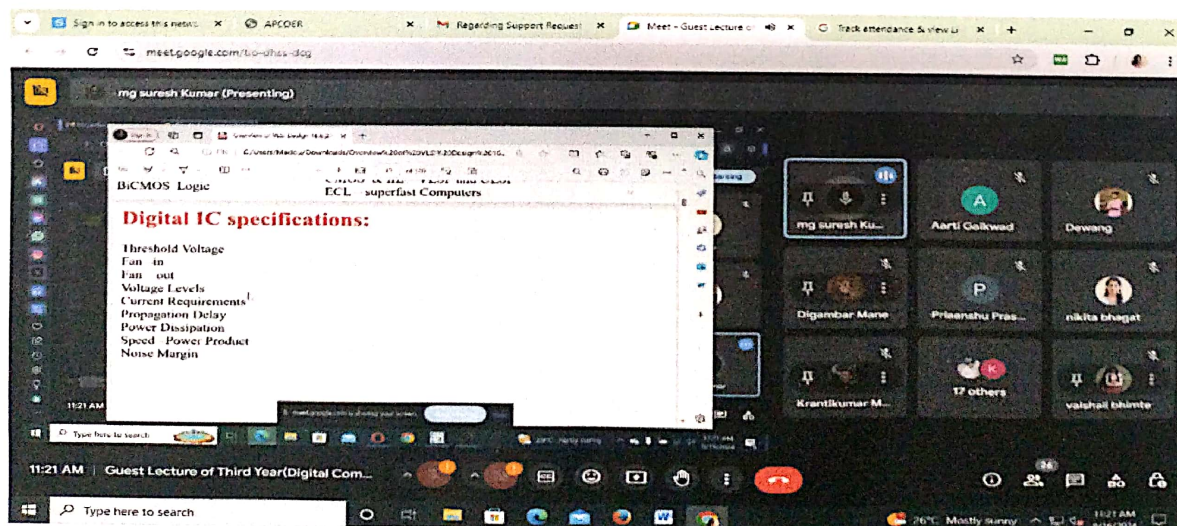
Sign in to access this netwo
APCOER
Regarding Support Request
Meet – Guest Lecture o
Track attendance & view li
meet.google.com/bo-uhss-dqg

mg suresh Kumar (Presenting)

BiCMOS Logic
ECL superfast Computers

Digital IC specifications:

Threshold Voltage
Fan in
Fan out
Voltage Levels
Current Requirements
Propagation Delay
Power Dissipation
Speed Power Product
Noise Margin

mg suresh Ku...
A
Aarti Gaikwad
Dewang
Digambar Mane
P
Prisanshu Pras...
nikita bhagat
Krantikumar M...
17 others
vaishali bhimte

11:21 AM
Type here to search

11:21 AM | Guest Lecture of Third Year(Digital Com...
26
Type here to search
26°C Mostly sunny
11:21 AM